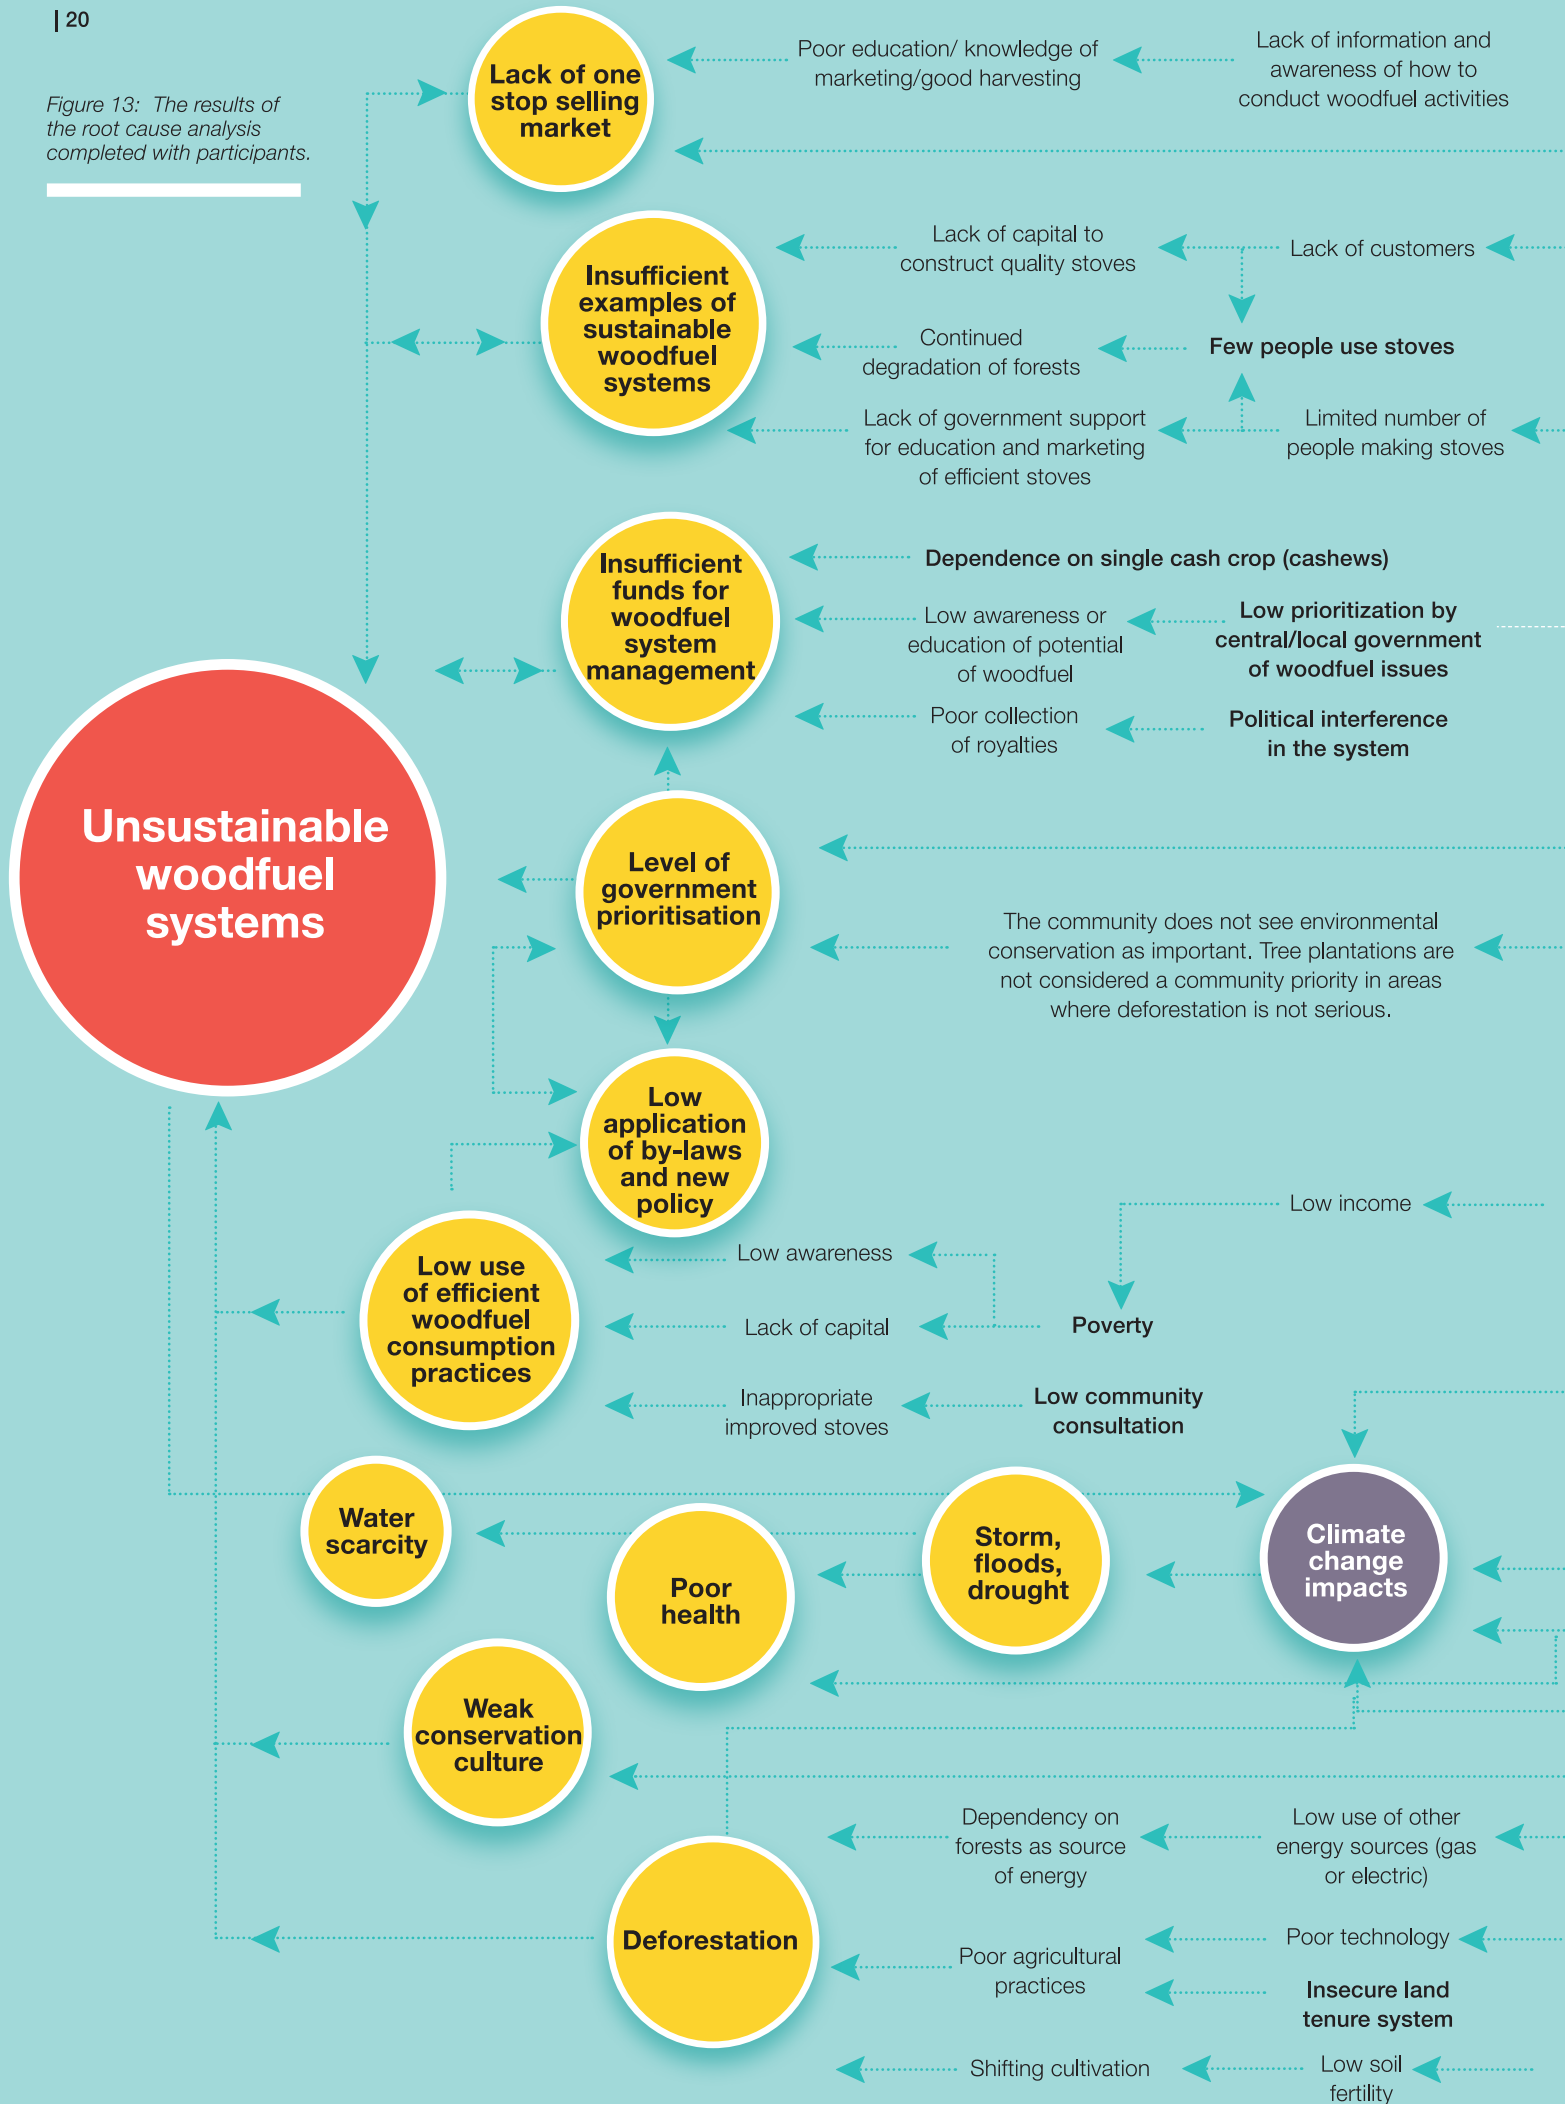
| 20

Figure 13: The results of the root cause analysis completed with participants.

Lack of one stop selling market

Poor education/ knowledge of marketing/good harvesting

Lack of information and awareness of how to conduct woodfuel activities

Insufficient examples of sustainable woodfuel systems

Lack of capital to construct quality stoves

Lack of customers

Continued degradation of forests

Few people use stoves

Lack of government support for education and marketing of efficient stoves

Limited number of people making stoves

Insufficient funds for woodfuel system management

Dependence on single cash crop (cashews)

Low awareness or education of potential of woodfuel

Low prioritization by central/local government of woodfuel issues

Poor collection of royalties

Political interference in the system

Unsustainable woodfuel systems

Level of government prioritisation

The community does not see environmental conservation as important. Tree plantations are not considered a community priority in areas where deforestation is not serious.

Low application of by-laws and new policy

Low income

Low awareness

Low use of efficient woodfuel consumption practices

Lack of capital

Poverty

Inappropriate improved stoves

Low community consultation

Water scarcity

Storm, floods, drought

Climate change impacts

Poor health

Weak conservation culture

Dependency on forests as source of energy

Low use of other energy sources (gas or electric)

Deforestation

Poor technology

Poor agricultural practices

Insecure land tenure system

Shifting cultivation

Low soil fertility